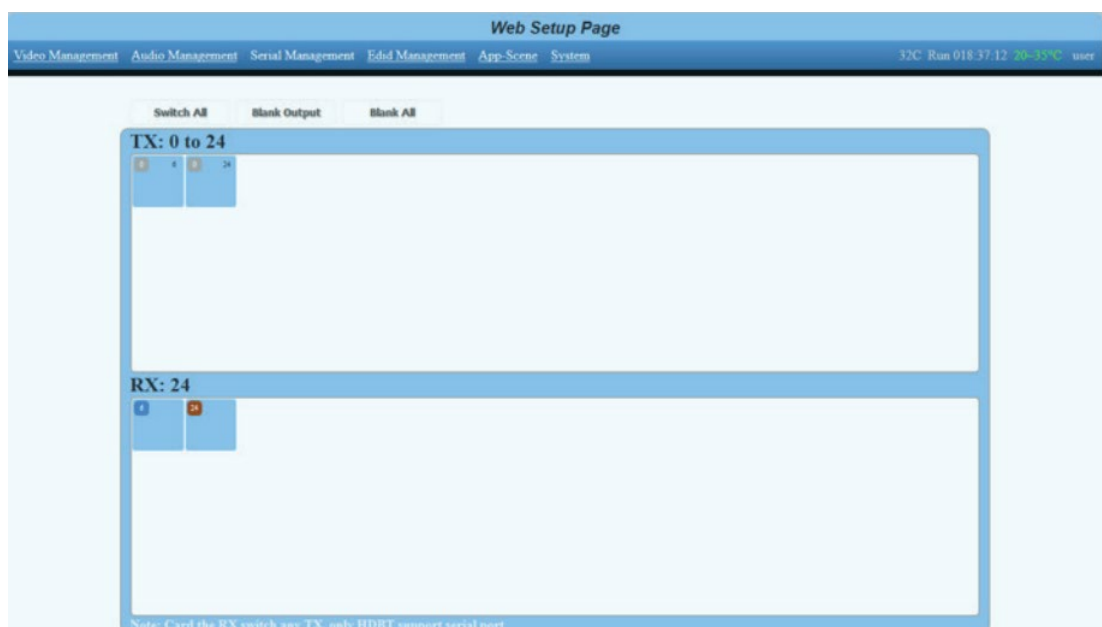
Web Setup Page

Video Management Audio Management Serial Management Edid Management App-Scene System

32C Run 018.37:12 20-35°C user

Switch All
Blank Output
Blank All

TX: 0 to 24

0 4 0 24

RX: 24

4
24

Note: Card the RX switch any TX, only HDBT support serial port